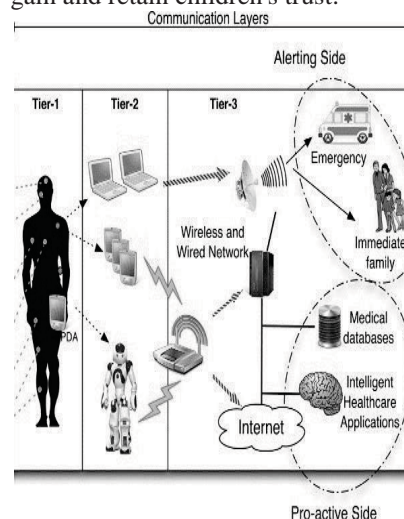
gain and retain children's trust.

Communication Layers

Alerting Side

Tier-1

Tier-2

Tier-3

Emergency

Immediate family

Wireless and Wired Network

PDA

Medical databases

Intelligent Healthcare Applications

Internet

Pro-active Side